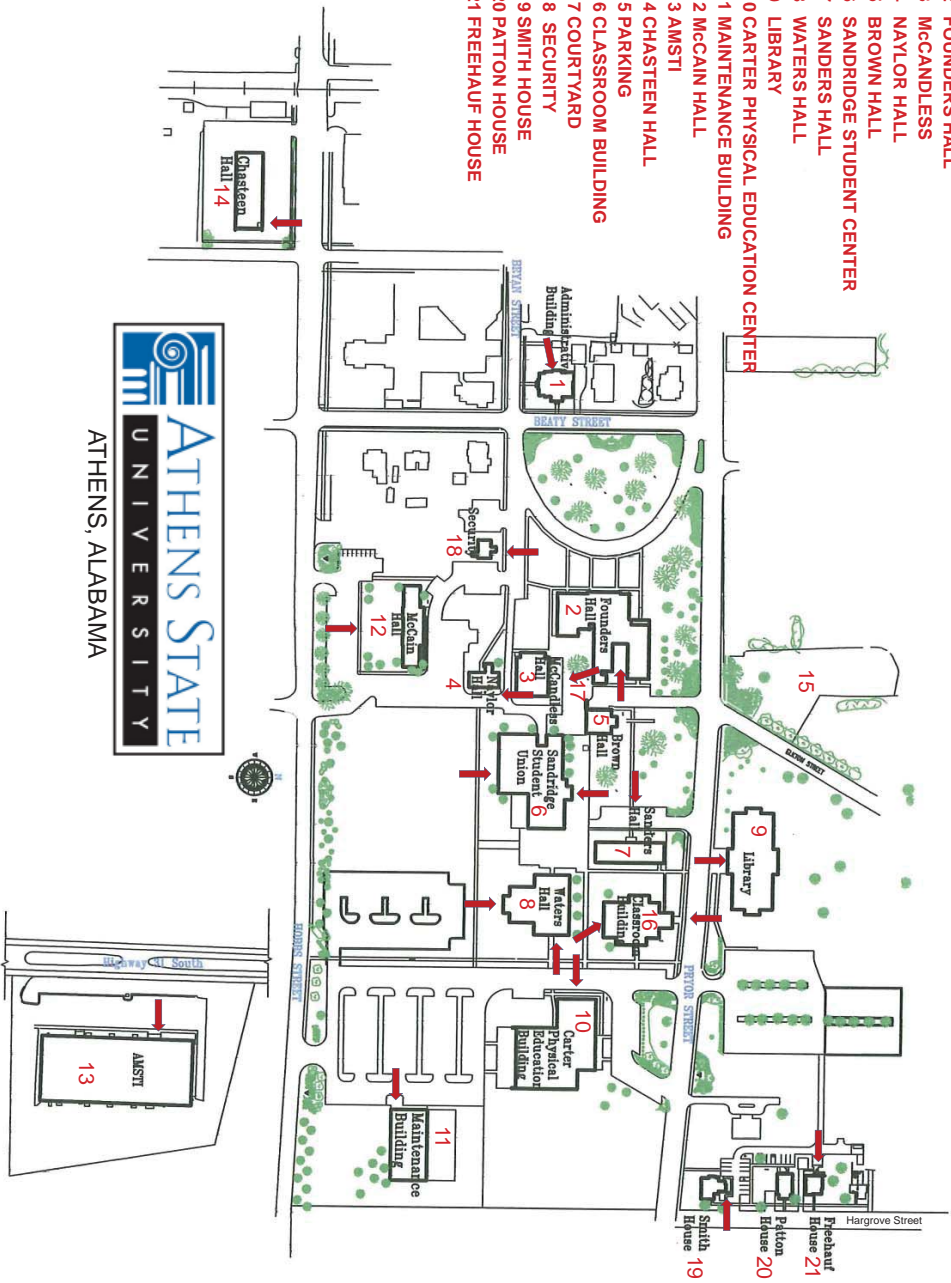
FOUNDERS HALL
McCANDLESS
NAYLOR HALL
BROWN HALL
SANDRIDGE STUDENT CENTER
SANDERS HALL
WATERS HALL
LIBRARY
0 CARTER PHYSICAL EDUCATION CENTER
1 MAINTENANCE BUILDING
2 McCAIN HALL
3 AMSTI
4 CHASTEEN HALL
5 PARKING
6 CLASSROOM BUILDING
7 COURTYARD
8 SECURITY
9 SMITH HOUSE
0 PATTON HOUSE
1 FREEHAUF HOUSE

Chasteen Hall 14
BRYAN STREET
Administrative Building 1
BEATY STREET
Security 18
Founders Hall 2
McCain Hall 12
McCandless Hall 3
Naylor Hall 4
17
Brown Hall 5
15
ELKTON STREET
Sandridge Student Union 6
Sanders Hall 7
Library 9
Waters Hall 8
Classroom Building 16
PRYOR STREET
HOBBS STREET
Carter Physical Education Building 10
Maintenance Building 11
Highway 31 South
AMSTI 13
Smith House 19
Patton House 20
Freehauf House 21
Hargrove Street
N

ATHENS STATE
UNIVERSITY
ATHENS, ALABAMA